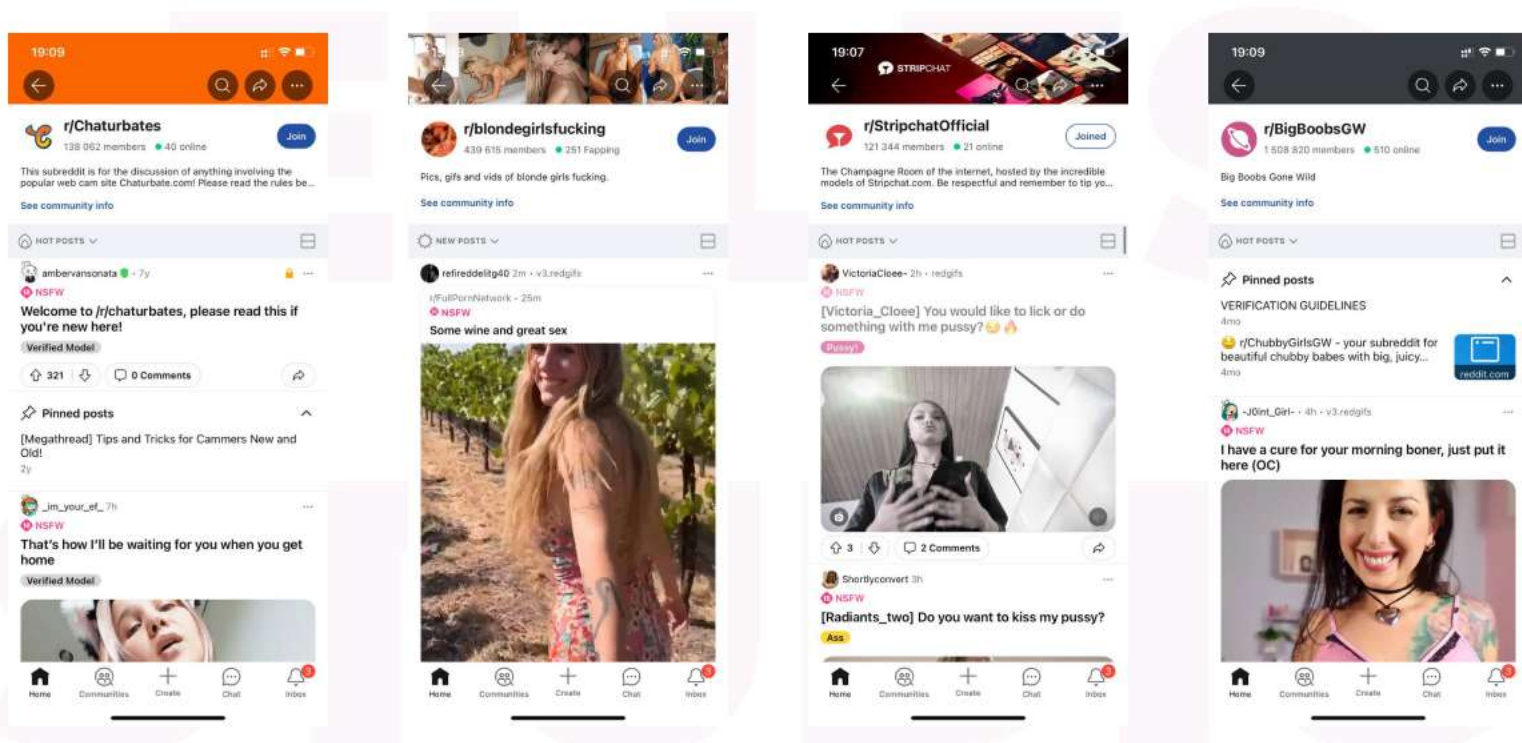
19:09

r/Chaturbates
138 062 members • 40 online
Join

This subreddit is for the discussion of anything involving the popular web cam site Chaturbate.com! Please read the rules be...

See community info

HOT POSTS

ambervansonata • 7y
NSFW
Welcome to /r/chaturbates, please read this if you're new here!
Verified Model
321 0 Comments

Pinned posts
[Megathread] Tips and Tricks for Cammers New and Old!
2y

_im_your_ef_ 7h
NSFW
That's how I'll be waiting for you when you get home
Verified Model

Home Communities Create Chat Inbox

r/blondegirlsfucking
439 615 members • 251 Fapping
Join

Pics, gifs and vids of blonde girls fucking.

See community info

NEW POSTS

refireddelitg40 2m • v3.redgifs
r/FullPornNetwork • 25m
NSFW
Some wine and great sex

Home Communities Create Chat Inbox

19:07
STRIPCHAT

r/StripchatOfficial
121 344 members • 21 online
Joined

The Champagne Room of the internet, hosted by the incredible models of Stripchat.com. Be respectful and remember to tip yo...

See community info

HOT POSTS

VictoriaCloee • 2h • redgifs
NSFW
[Victoria_Cloee] You would like to lick or do something with me pussy? 😉 🔥
Pussy!

3 2 Comments

Shortlyconvert 3h
NSFW
[Radiants_two] Do you want to kiss my pussy?
Ass

Home Communities Create Chat Inbox

19:09

r/BigBoobsGW
1 508 820 members • 510 online
Join

Big Boobs Gone Wild

See community info

HOT POSTS

Pinned posts
VERIFICATION GUIDELINES
4mo
😀 r/ChubbyGirlsGW - your subreddit for beautiful chubby babes with big, juicy...
4mo
reddit.com

-J0int_Girl- • 4h • v3.redgifs
NSFW
I have a cure for your morning boner, just put it here (OC)

Home Communities Create Chat Inbox